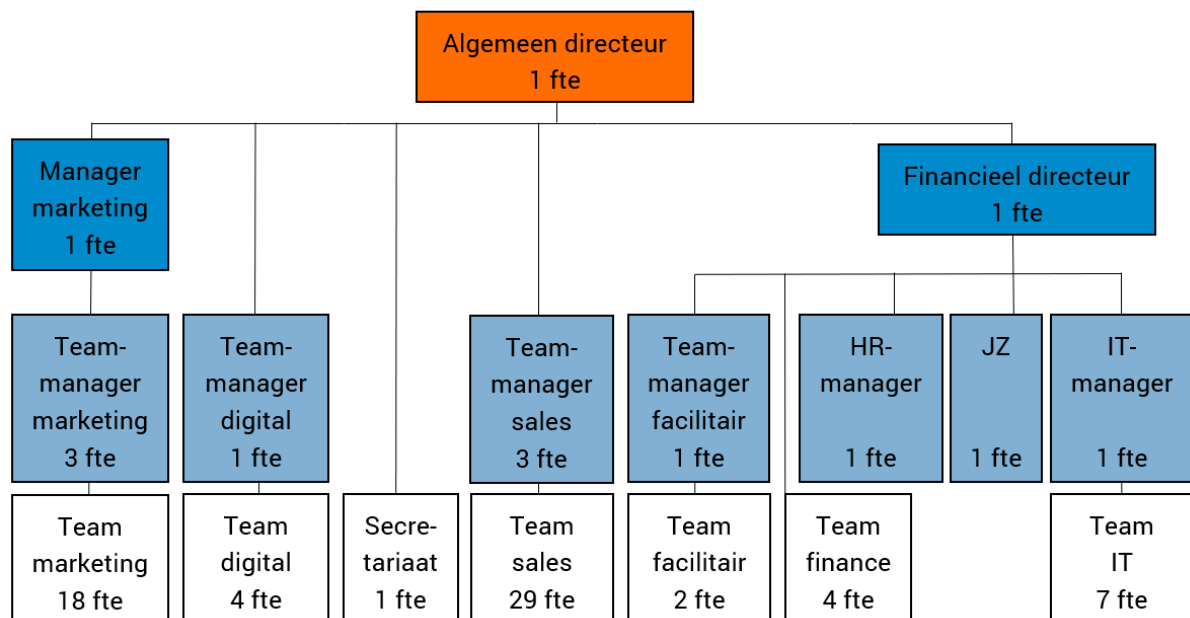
Algemeen directeur
1 fte

Manager marketing
1 fte

Financieel directeur
1 fte

Team-manager marketing
3 fte

Team-manager digital
1 fte

Team-manager sales
3 fte

Team-manager facilitair
1 fte

HR-manager
1 fte

JZ
1 fte

IT-manager
1 fte

Team marketing
18 fte

Team digital
4 fte

Secretariaat
1 fte

Team sales
29 fte

Team facilitair
2 fte

Team finance
4 fte

Team IT
7 fte